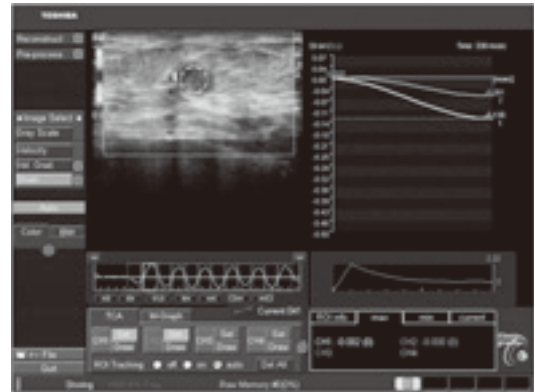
TOSHIBA

Reconstruct

Preprocess

Image Select

Disp Scale

Velocity

Str. Grad

Auto

Color

Strain [%]

Time: 339 msec

TCA

Str Graph

Current Diff

ROI Tracking

off

on

auto

Del All

ROI info

max

min

current

CH1 -0.082 (0)

CH2 -0.000 (0)

CH4

File

Quit

Raw Memory 40(0%)